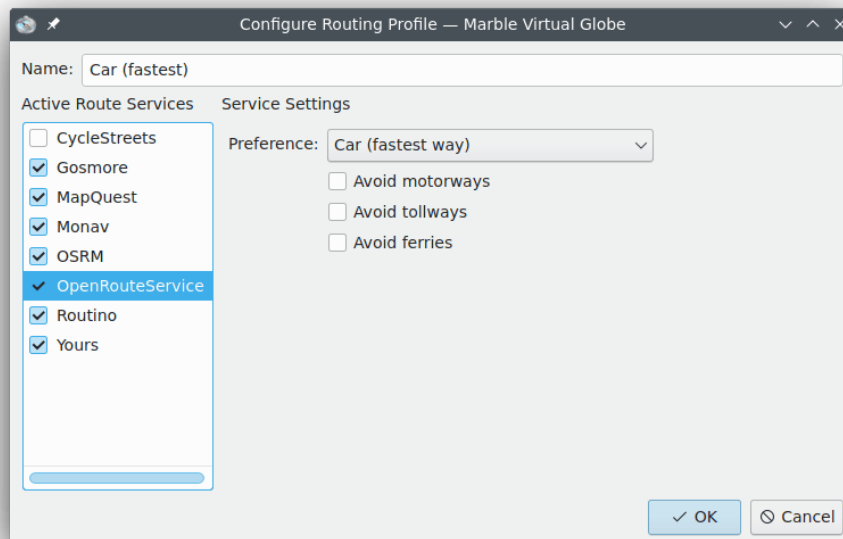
Configure Routing Profile — Marble Virtual Globe

Name: Car (fastest)

Active Route Services

CycleStreets
Gosmore
MapQuest
Monav
OSRM
OpenRouteService
Routino
Yours

Service Settings

Preference: Car (fastest way)

Avoid motorways
Avoid tollways
Avoid ferries

OK
Cancel